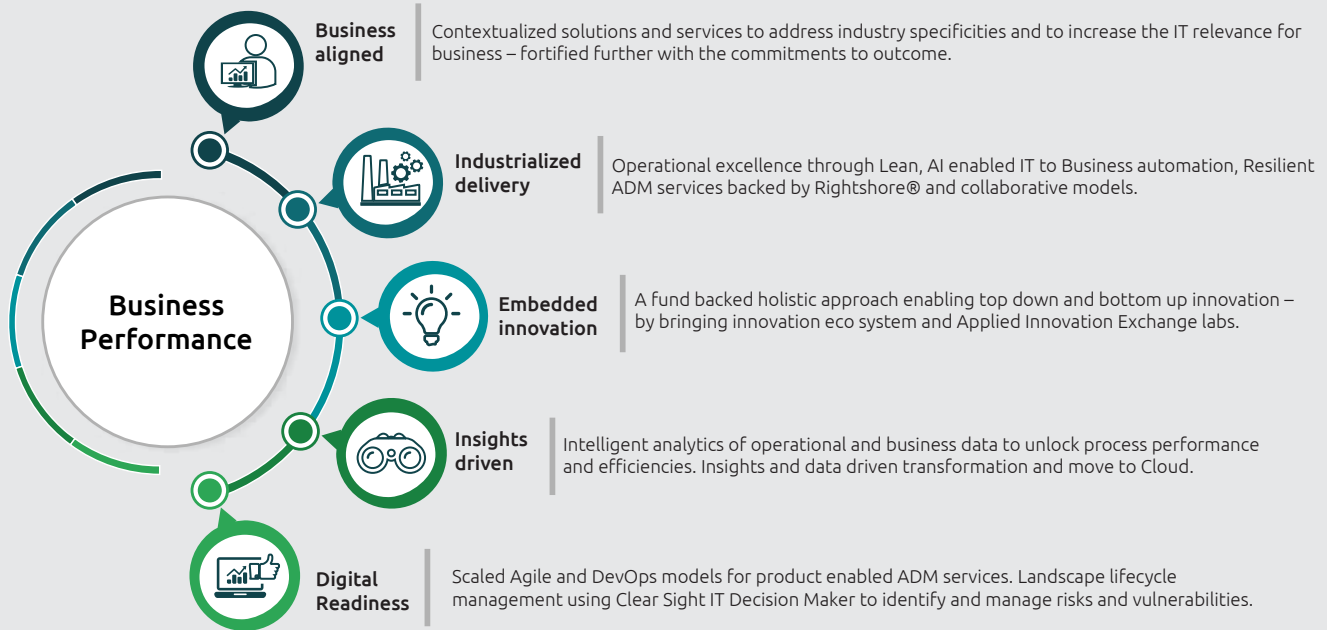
Business Performance

Business aligned

Contextualized solutions and services to address industry specificities and to increase the IT relevance for business – fortified further with the commitments to outcome.

Industrialized delivery

Operational excellence through Lean, AI enabled IT to Business automation, Resilient ADM services backed by Rightshore® and collaborative models.

Embedded innovation

A fund backed holistic approach enabling top down and bottom up innovation – by bringing innovation eco system and Applied Innovation Exchange labs.

Insights driven

Intelligent analytics of operational and business data to unlock process performance and efficiencies. Insights and data driven transformation and move to Cloud.

Digital Readiness

Scaled Agile and DevOps models for product enabled ADM services. Landscape lifecycle management using Clear Sight IT Decision Maker to identify and manage risks and vulnerabilities.